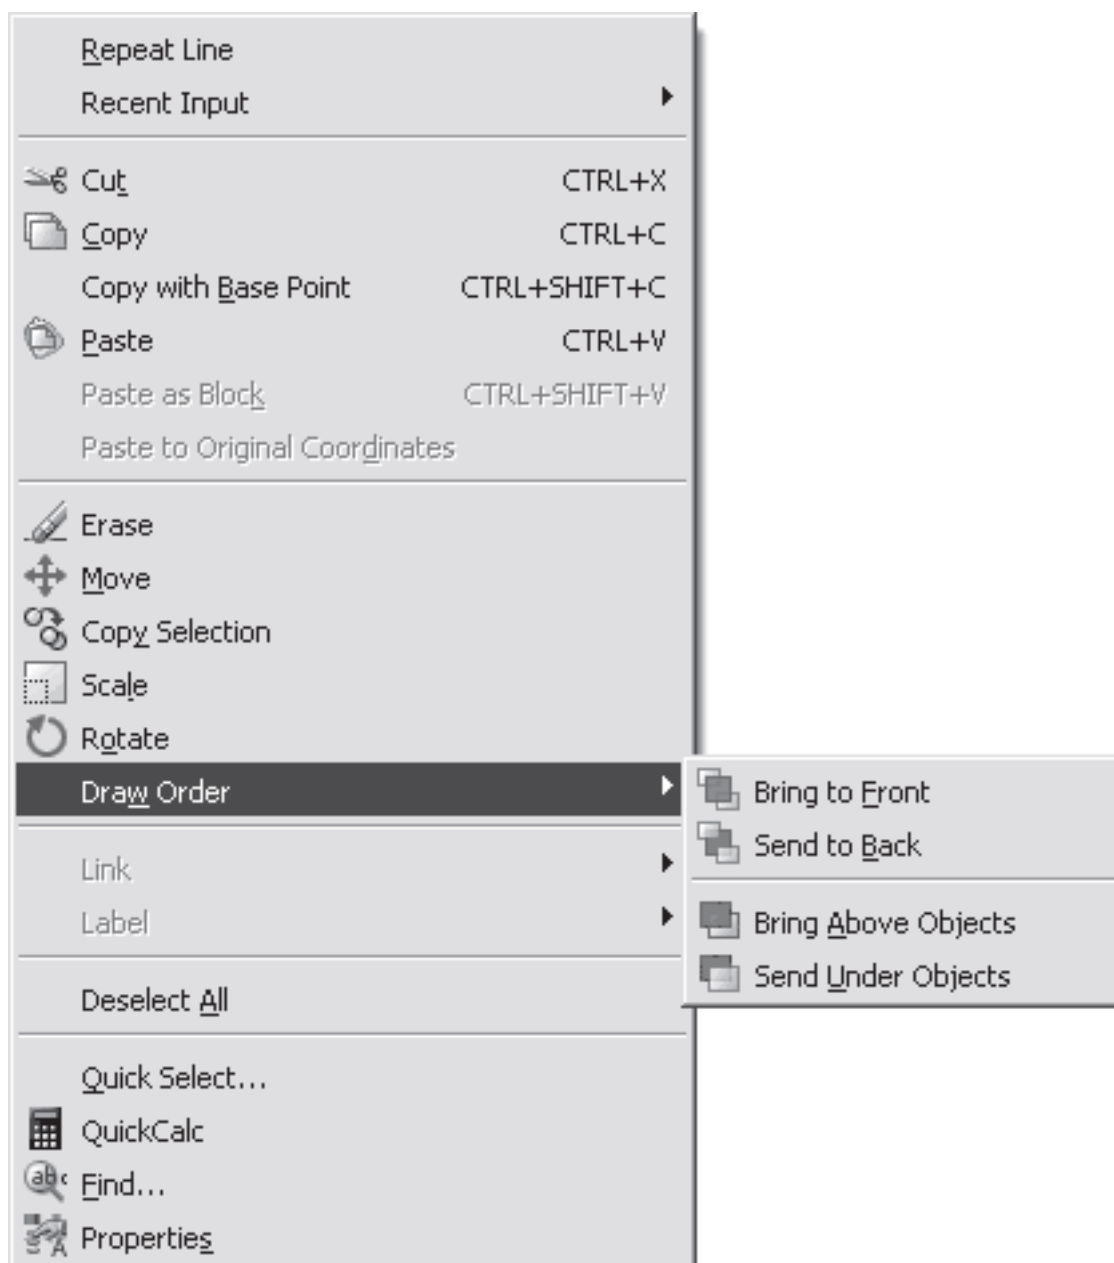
Repeat Line
Recent Input

Cut CTRL+X
Copy CTRL+C
Copy with Base Point CTRL+SHIFT+C
Paste CTRL+V
Paste as Block CTRL+SHIFT+V
Paste to Original Coordinates

Erase
Move
Copy Selection
Scale
Rotate
Draw Order

Bring to Front
Send to Back

Bring Above Objects
Send Under Objects

Link
Label

Deselect All

Quick Select...
QuickCalc
Find...
Properties